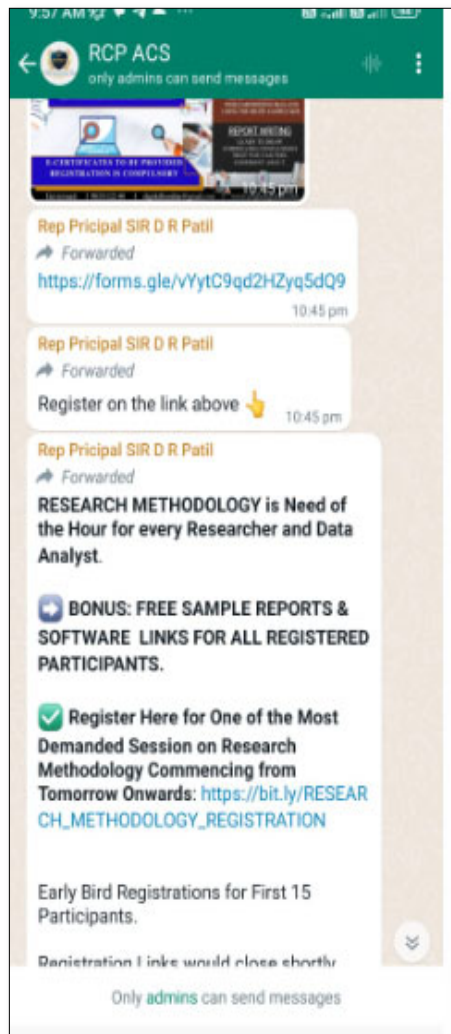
9:57 AM

RCP ACS
only admins can send messages

E-CERTIFICATES TO BE PROVIDED. REGISTRATION IS COMPULSORY
REPORT WRITING
10:45 pm

Rep Principal SIR D R Patil
Forwarded
https://forms.gle/vYytC9qd2HZyq5dQ9
10:45 pm

Rep Principal SIR D R Patil
Forwarded
Register on the link above 👆 10:45 pm

Rep Principal SIR D R Patil
Forwarded
RESEARCH METHODOLOGY is Need of the Hour for every Researcher and Data Analyst.

➡️ BONUS: FREE SAMPLE REPORTS & SOFTWARE LINKS FOR ALL REGISTERED PARTICIPANTS.

✅ Register Here for One of the Most Demanded Session on Research Methodology Commencing from Tomorrow Onwards: https://bit.ly/RESEARCH_METHODOLOGY_REGISTRATION

Early Bird Registrations for First 15 Participants.

Registration Links would close shortly

Only admins can send messages